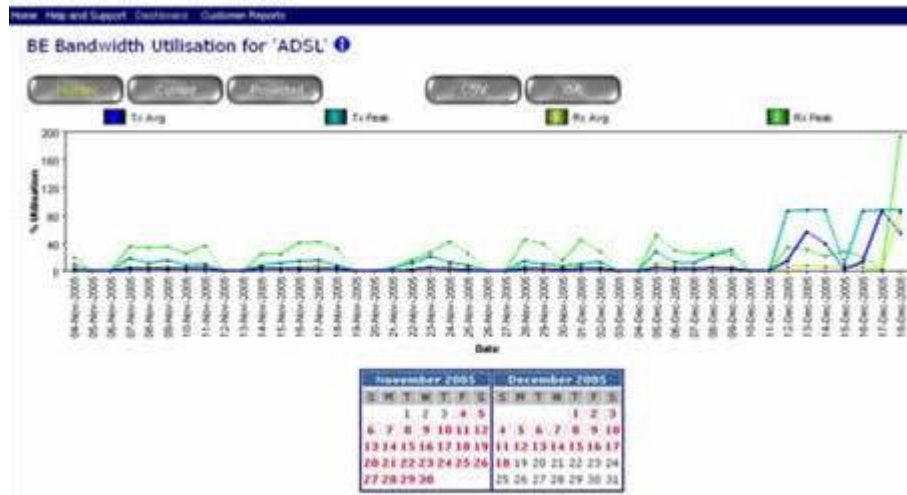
Home Help and Support Dashboard Customer Reports

BE Bandwidth Utilisation for 'ADSL'

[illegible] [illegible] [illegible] CSV XML

Tx Avg Tx Peak Rx Avg Rx Peak

200
160
120
80
40
0

% Utilisation

08-Nov-2005 09-Nov-2005 10-Nov-2005 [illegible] 18-Dec-2005

Date

| November 2005 | | | | | | |
|---|---|---|---|---|---|---|
| S | M | T | W | T | F | S |
| | | 1 | 2 | 3 | 4 | 5 |
| 6 | 7 | 8 | 9 | 10 | 11 | 12 |
| 13 | 14 | 15 | 16 | 17 | 18 | 19 |
| 20 | 21 | 22 | 23 | 24 | 25 | 26 |
| 27 | 28 | 29 | 30 | | | |

| December 2005 | | | | | | |
|---|---|---|---|---|---|---|
| S | M | T | W | T | F | S |
| | | | | 1 | 2 | 3 |
| 4 | 5 | 6 | 7 | 8 | 9 | 10 |
| 11 | 12 | 13 | 14 | 15 | 16 | 17 |
| 18 | 19 | 20 | 21 | 22 | 23 | 24 |
| 25 | 26 | 27 | 28 | 29 | 30 | 31 |